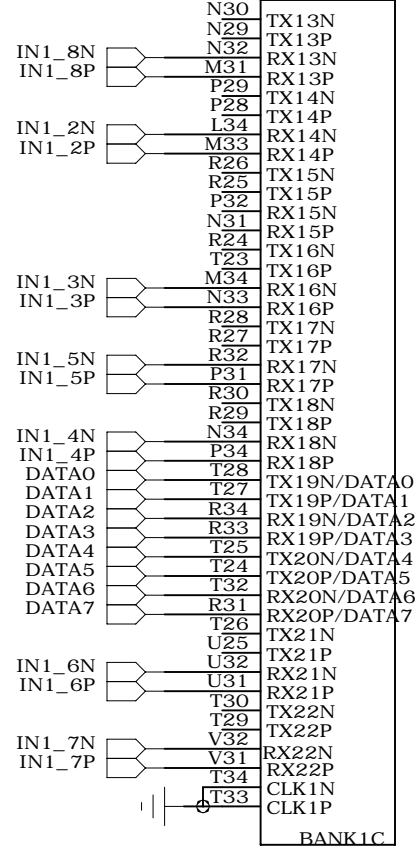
N30
N29
N32
M31
P29
P28
L34
M33
R26
R25
P32
N31
R24
T23
M34
N33
R28
R27
R32
P31
R30
R29
N34
P34
T28
T27
R34
R33
T25
T24
T32
R31
T26
U25
U32
U31
T30
T29
V32
V31
T34
T33

IN1_8N
IN1_8P
IN1_2N
IN1_2P
IN1_3N
IN1_3P
IN1_5N
IN1_5P
IN1_4N
IN1_4P
DATA0
DATA1
DATA2
DATA3
DATA4
DATA5
DATA6
DATA7
IN1_6N
IN1_6P
IN1_7N
IN1_7P

TX13N
TX13P
RX13N
RX13P
TX14N
TX14P
RX14N
RX14P
TX15N
TX15P
RX15N
RX15P
TX16N
TX16P
RX16N
RX16P
TX17N
TX17P
RX17N
RX17P
TX18N
TX18P
RX18N
RX18P
TX19N/DATA0
TX19P/DATA1
RX19N/DATA2
RX19P/DATA3
TX20N/DATA4
TX20P/DATA5
RX20N/DATA6
RX20P/DATA7
TX21N
TX21P
RX21N
RX21P
TX22N
TX22P
RX22N
RX22P
CLK1N
CLK1P
BANK1C